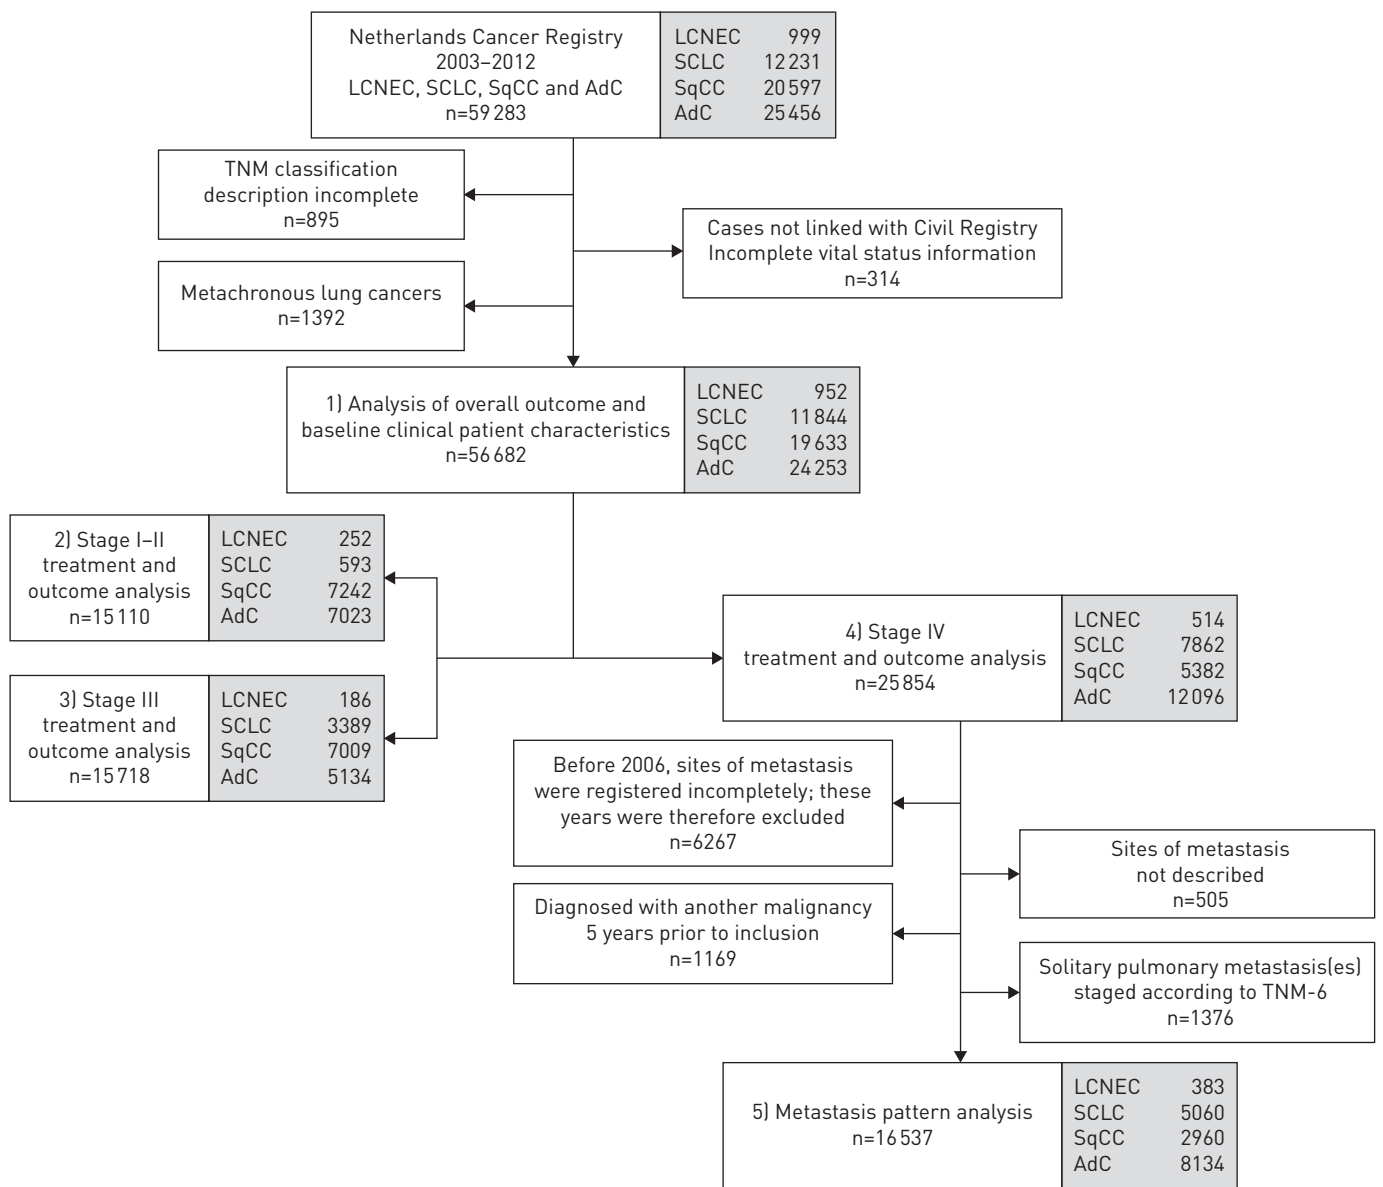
Netherlands Cancer Registry
2003–2012
LCNEC, SCLC, SqCC and AdC
n=59 283

LCNEC 999
SCLC 12 231
SqCC 20 597
AdC 25 456

TNM classification
description incomplete
n=895

Cases not linked with Civil Registry
Incomplete vital status information
n=314

Metachronous lung cancers
n=1392

1) Analysis of overall outcome and
baseline clinical patient characteristics
n=56 682

LCNEC 952
SCLC 11 844
SqCC 19 633
AdC 24 253

2) Stage I–II
treatment and
outcome analysis
n=15 110

LCNEC 252
SCLC 593
SqCC 7242
AdC 7023

3) Stage III
treatment and
outcome analysis
n=15 718

LCNEC 186
SCLC 3389
SqCC 7009
AdC 5134

4) Stage IV
treatment and outcome analysis
n=25 854

LCNEC 514
SCLC 7862
SqCC 5382
AdC 12 096

Before 2006, sites of metastasis
were registered incompletely; these
years were therefore excluded
n=6267

Sites of metastasis
not described
n=505

Diagnosed with another malignancy
5 years prior to inclusion
n=1169

Solitary pulmonary metastasis(es)
staged according to TNM-6
n=1376

5) Metastasis pattern analysis
n=16 537

LCNEC 383
SCLC 5060
SqCC 2960
AdC 8134